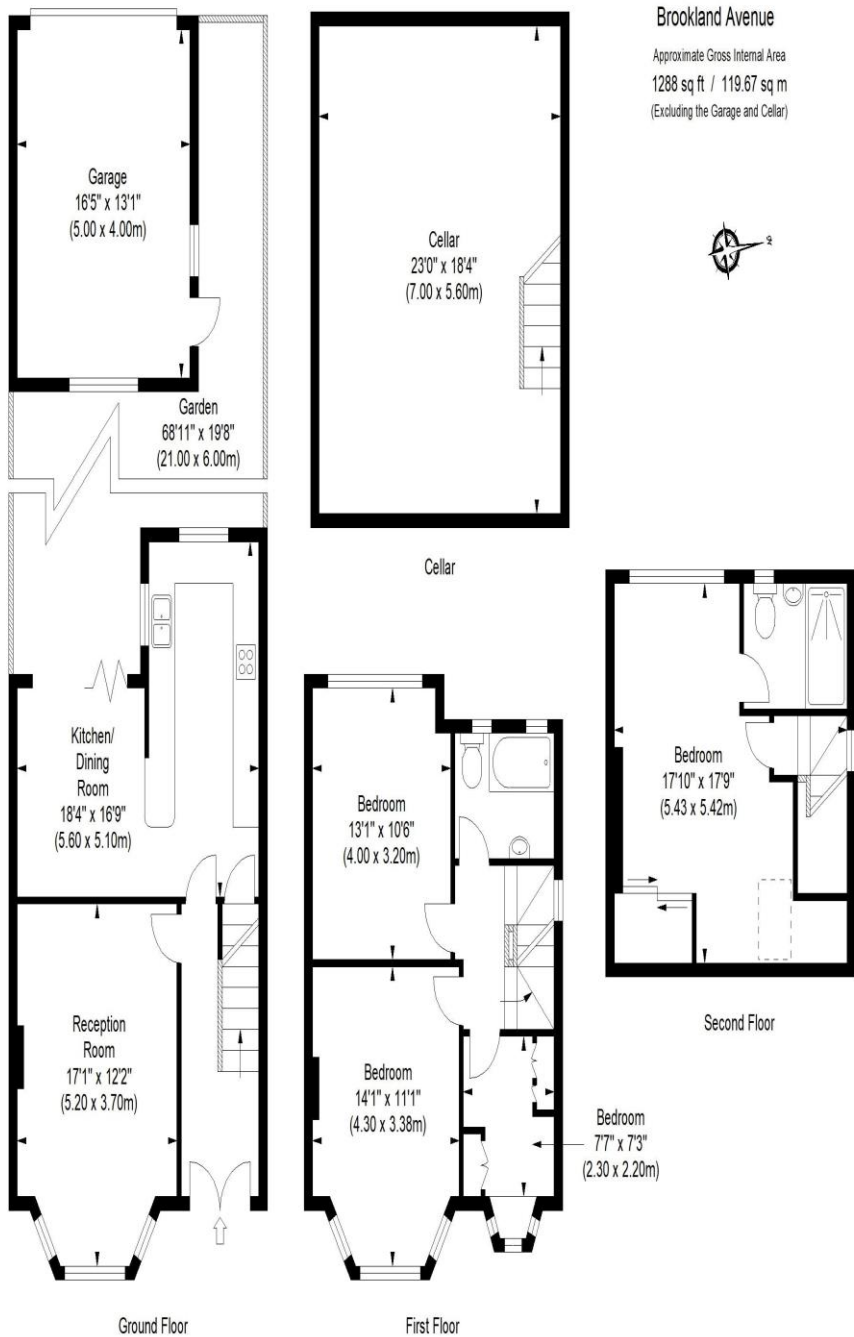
Brookland Avenue

Approximate Gross Internal Area
1288 sq ft / 119.67 sq m
(Excluding the Garage and Cellar)

Garage
16'5" x 13'1"
(5.00 x 4.00m)

Cellar
23'0" x 18'4"
(7.00 x 5.60m)

Garden
68'11" x 19'8"
(21.00 x 6.00m)

Cellar

Kitchen/
Dining
Room
18'4" x 16'9"
(5.60 x 5.10m)

Bedroom
13'1" x 10'6"
(4.00 x 3.20m)

Bedroom
17'10" x 17'9"
(5.43 x 5.42m)

Reception
Room
17'1" x 12'2"
(5.20 x 3.70m)

Bedroom
14'1" x 11'1"
(4.30 x 3.38m)

Bedroom
7'7" x 7'3"
(2.30 x 2.20m)

Second Floor

Ground Floor

First Floor